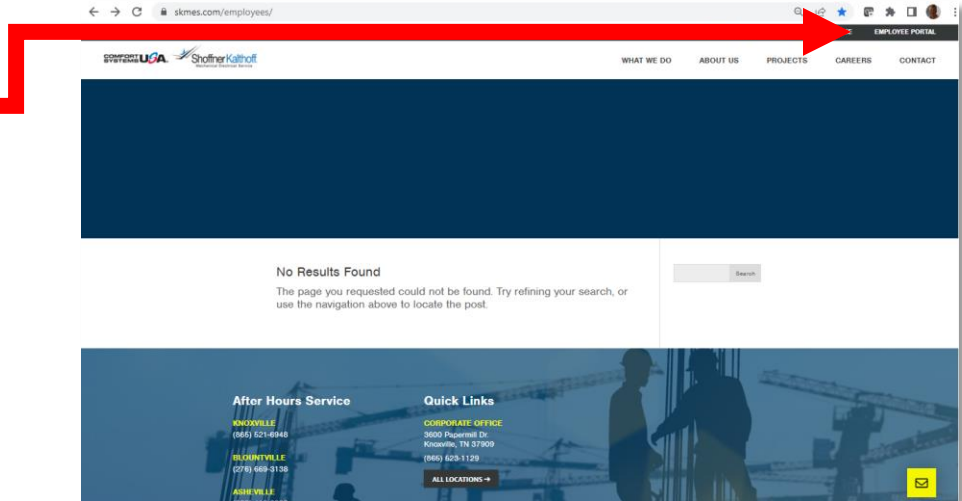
skmes.com/employees/

EMPLOYEE PORTAL

COMFORT SYSTEMS USA Shoffner Kalthoff Mechanical Electrical Service

WHAT WE DO ABOUT US PROJECTS CAREERS CONTACT

No Results Found

The page you requested could not be found. Try refining your search, or use the navigation above to locate the post.

Search

After Hours Service

KNOXVILLE
(865) 521-6948

BLOUNTVILLE
(276) 669-3138

ASHEVILLE

Quick Links

CORPORATE OFFICE
3600 Papermill Dr.
Knoxville, TN 37909
(865) 523-1129

ALL LOCATIONS →